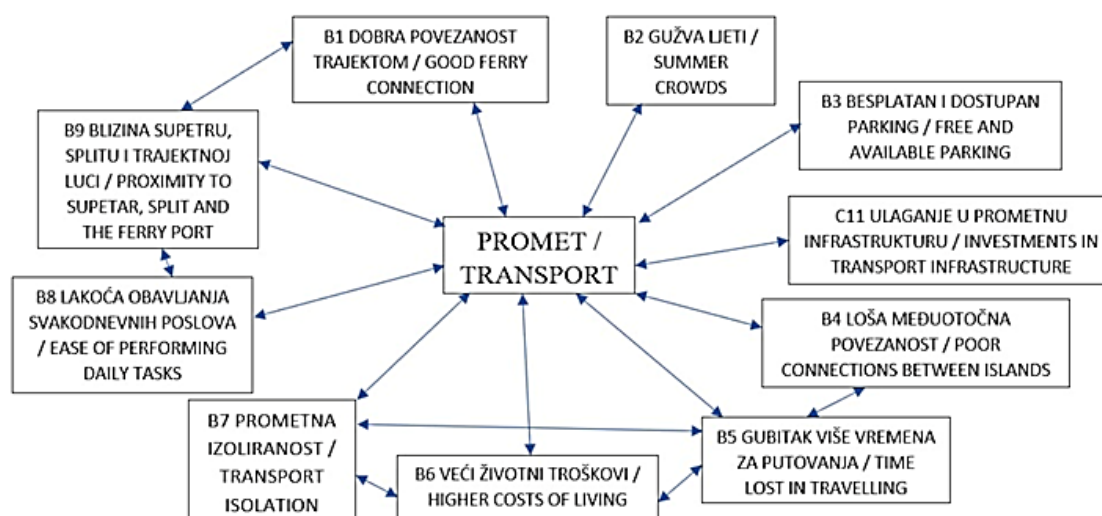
B1 DOBRA POVEZANOST TRAJEKTOM / GOOD FERRY CONNECTION

B2 GUŽVA LJETI / SUMMER CROWDS

B3 BESPLATAN I DOSTUPAN PARKING / FREE AND AVAILABLE PARKING

B9 BLIZINA SUPETRU, SPLITU I TRAJEKTNOJ LUCI / PROXIMITY TO SUPETAR, SPLIT AND THE FERRY PORT

PROMET / TRANSPORT

C11 ULAGANJE U PROMETNU INFRASTRUKTURU / INVESTMENTS IN TRANSPORT INFRASTRUCTURE

B8 LAKOĆA OBAVLJANJA SVAKODNEVNIH POSLOVA / EASE OF PERFORMING DAILY TASKS

B4 LOŠA MEĐUOTOČNA POVEZANOST / POOR CONNECTIONS BETWEEN ISLANDS

B7 PROMETNA IZOLIRANOST / TRANSPORT ISOLATION

B5 GUBITAK VIŠE VREMENA ZA PUTOVANJA / TIME LOST IN TRAVELLING

B6 VEĆI ŽIVOTNI TROŠKOVI / HIGHER COSTS OF LIVING